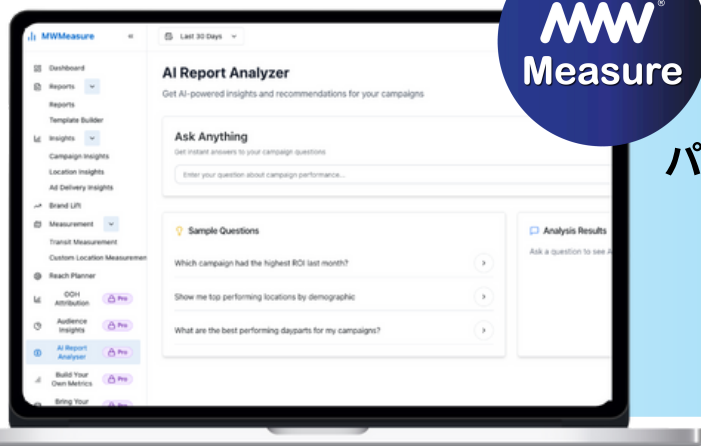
MWMeasure
«
Last 30 Days
Dashboard
Reports
Reports
Template Builder
Insights
Campaign Insights
Location Insights
Ad Delivery Insights
Brand Lift
Measurement
Transit Measurement
Custom Location Measuremen
Reach Planner
OOH Attribution Pro
Audience Insights Pro
AI Report Analyser Pro
Build Your Own Metrics Pro
Bring Your

AI Report Analyzer
Get AI-powered insights and recommendations for your campaigns

Ask Anything
Get instant answers to your campaign questions
Enter your question about campaign performance...

Sample Questions
Which campaign had the highest ROI last month?
Show me top performing locations by demographic
What are the best performing dayparts for my campaigns?

Analysis Results
Ask a question to see A

MW®
Measure

パ